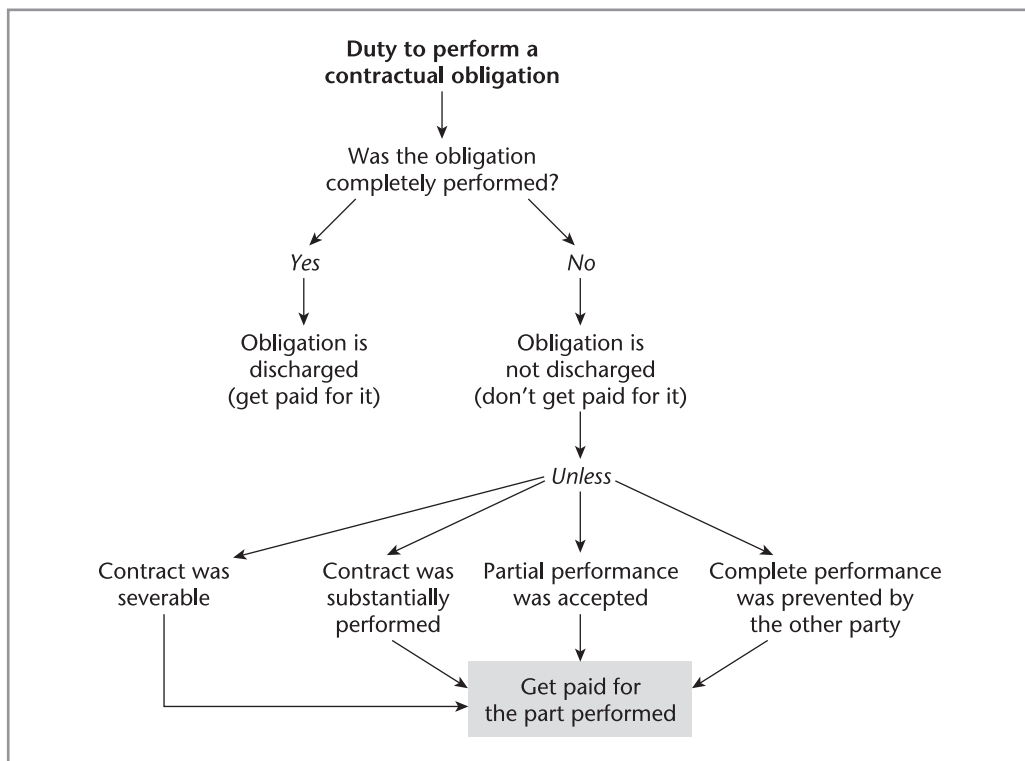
Duty to perform a contractual obligation

Was the obligation completely performed?

Yes

No

Obligation is discharged (get paid for it)

Obligation is not discharged (don't get paid for it)

Unless

Contract was severable

Contract was substantially performed

Partial performance was accepted

Complete performance was prevented by the other party

Get paid for the part performed